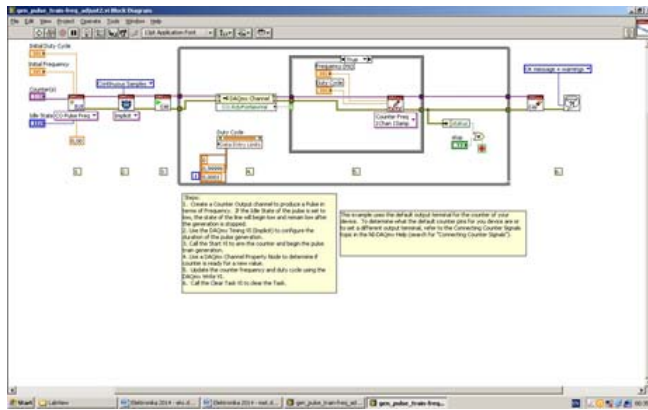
gen_pulse_train-freq_adjust2.vi Block Diagram

File Edit View Project Operate Tools Window Help

13pt Application Font

Initial Duty Cycle

Initial Frequency

Counter(s)

Continuous Samples

Idle State CO.Pulse.Freq

Implicit

DAQmx Channel

CO.RdyForNewVal

True

Frequency

Duty Cycle

Counter Freq

Chan Change

Duty Cycle

Data Entry Limits

Status

stop

message + warnings

Steps:
1. Create a Counter Output channel to produce a Pulse in terms of Frequency. If the Idle State of the pulse is set to low, the state of the line will begin low and remain low after the generation is stopped.
2. Use the DAQmx Timing VI (Implicit) to configure the duration of the pulse generation.
3. Call the Start VI to arm the counter and begin the pulse train generation.
4. Use a DAQmx Channel Property Node to determine if counter is ready for a new value.
5. Update the counter frequency and duty cycle using the DAQmx Write VI.
6. Call the Clear Task VI to clear the Task.

This example uses the default output terminal for the counter of your device. To determine what the default counter pins for you device are or to set a different output terminal, refer to the Connecting Counter Signals topic in the NI-DAQmx Help (search for "Connecting Counter Signals").

Start

LabView

Elektronika 2014 - ukł...

Elektronika 2014 - mat...

gen_pulse_train-freq_ad...

gen_pulse_train-freq...